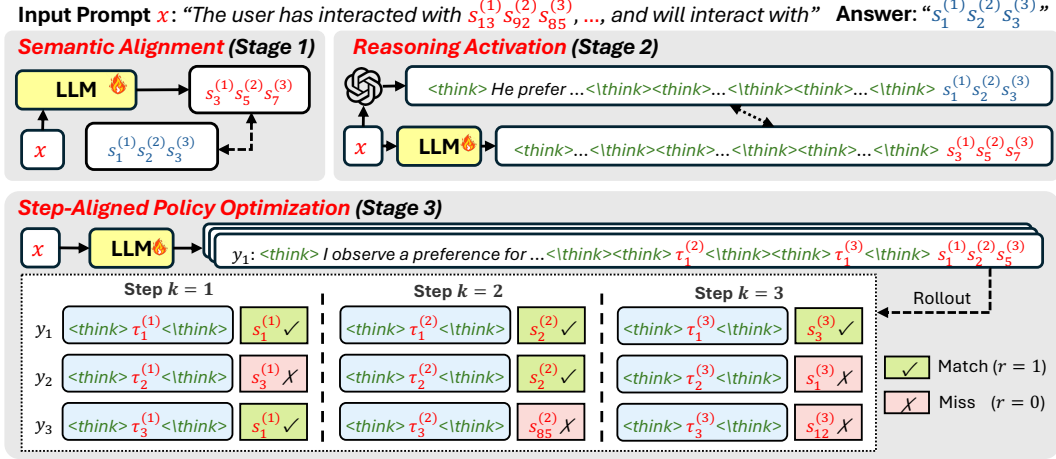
Input Prompt $x$: "The user has interacted with $s_{13}^{(1)} s_{92}^{(2)} s_{85}^{(3)}$, ..., and will interact with" Answer: "$s_1^{(1)} s_2^{(2)} s_3^{(3)}$"

Semantic Alignment (Stage 1)

LLM

$s_3^{(1)} s_5^{(2)} s_7^{(3)}$

$x$

$s_1^{(1)} s_2^{(2)} s_3^{(3)}$

Reasoning Activation (Stage 2)

<think> He prefer ...<\think><think>...<\think><think>...<\think> $s_1^{(1)} s_2^{(2)} s_3^{(3)}$

$x$

LLM

<think>...<\think><think>...<\think><think>...<\think> $s_3^{(1)} s_5^{(2)} s_7^{(3)}$

Step-Aligned Policy Optimization (Stage 3)

$x$

LLM

$y_1$: <think> I observe a preference for ...<\think><think> $\tau_1^{(2)}$<\think><think> $\tau_1^{(3)}$<\think> $s_1^{(1)} s_2^{(2)} s_5^{(3)}$

Rollout

Step $k = 1$

Step $k = 2$

Step $k = 3$

| | | | | | | |
|---|---|---|---|---|---|---|
| $y_1$ | <think> $\tau_1^{(1)}$<\think> | $s_1^{(1)}$ ✓ | <think> $\tau_1^{(2)}$<\think> | $s_2^{(2)}$ ✓ | <think> $\tau_1^{(3)}$<\think> | $s_3^{(3)}$ ✓ |
| $y_2$ | <think> $\tau_2^{(1)}$<\think> | $s_3^{(1)}$ ✗ | <think> $\tau_2^{(2)}$<\think> | $s_2^{(2)}$ ✓ | <think> $\tau_2^{(3)}$<\think> | $s_1^{(3)}$ ✗ |
| $y_3$ | <think> $\tau_3^{(1)}$<\think> | $s_1^{(1)}$ ✓ | <think> $\tau_3^{(2)}$<\think> | $s_{85}^{(2)}$ ✗ | <think> $\tau_3^{(3)}$<\think> | $s_{12}^{(3)}$ ✗ |

✓ Match ($r = 1$)

✗ Miss ($r = 0$)